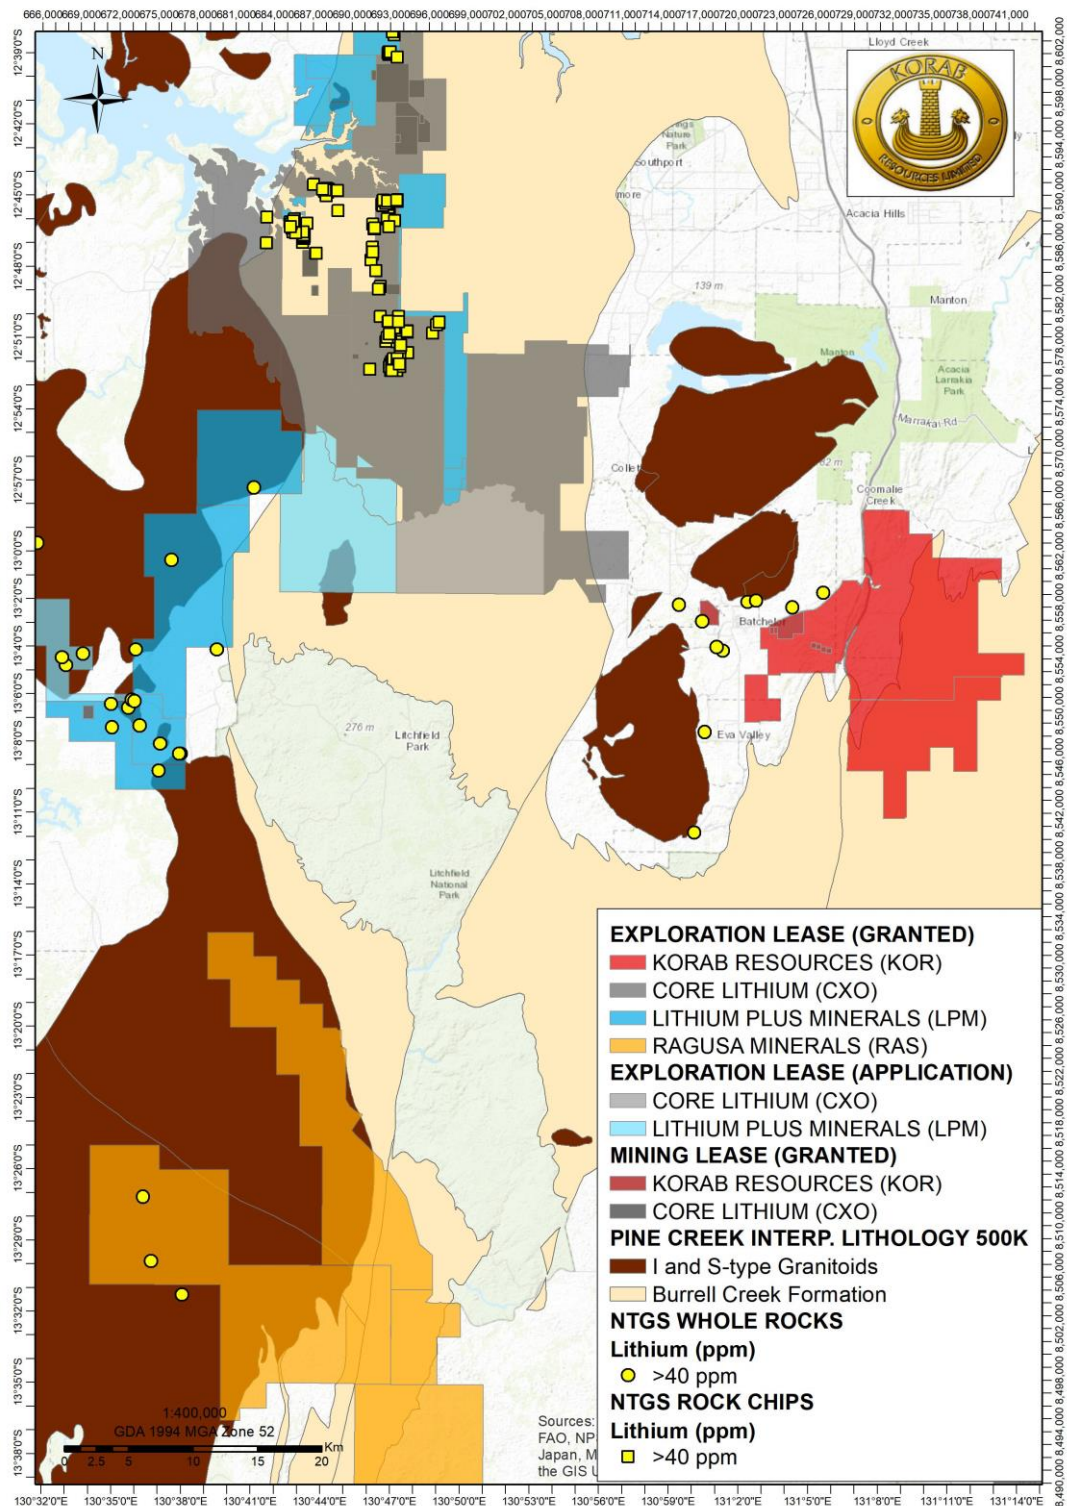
666,000669,000672,000675,000678,000681,000684,000687,000690,000693,000696,000699,000702,000705,000708,000711,000714,000717,000720,000723,000726,000729,000732,000735,000738,000741,000

12°39'0"S
12°42'0"S
12°45'0"S
12°48'0"S
12°51'0"S
12°54'0"S
12°57'0"S
13°0'0"S
13°2'0"S
13°4'0"S
13°6'0"S
13°8'0"S
13°11'0"S
13°14'0"S
13°17'0"S
13°20'0"S
13°23'0"S
13°26'0"S
13°29'0"S
13°32'0"S
13°35'0"S
13°38'0"S

8,602,000
8,598,000
8,594,000
8,590,000
8,586,000
8,582,000
8,578,000
8,574,000
8,570,000
8,566,000
8,562,000
8,558,000
8,554,000
8,550,000
8,546,000
8,542,000
8,538,000
8,534,000
8,530,000
8,526,000
8,522,000
8,518,000
8,514,000
8,510,000
8,506,000
8,502,000
8,498,000
8,494,000
8,490,000

N

KORAB RESOURCES LIMITED

Lloyd Creek
Nature Park
Southport
Acacia Hills
139 m
Manton
Manton
Acacia Larrakia Park
Marrakai Rd
Collett
Coomalie Creek
Batchelor
Eva Valley
276 m
Litchfield Park
Litchfield National Park

EXPLORATION LEASE (GRANTED)
KORAB RESOURCES (KOR)
CORE LITHIUM (CXO)
LITHIUM PLUS MINERALS (LPM)
RAGUSA MINERALS (RAS)
EXPLORATION LEASE (APPLICATION)
CORE LITHIUM (CXO)
LITHIUM PLUS MINERALS (LPM)
MINING LEASE (GRANTED)
KORAB RESOURCES (KOR)
CORE LITHIUM (CXO)
PINE CREEK INTERP. LITHOLOGY 500K
I and S-type Granitoids
Burrell Creek Formation
NTGS WHOLE ROCKS
Lithium (ppm)
>40 ppm
NTGS ROCK CHIPS
Lithium (ppm)
>40 ppm

1:400,000
GDA 1994 MGA Zone 52
Km
0 2.5 5 10 15 20

Sources: FAO, NP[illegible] Japan, M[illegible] the GIS U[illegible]

130°32'0"E 130°35'0"E 130°38'0"E 130°41'0"E 130°44'0"E 130°47'0"E 130°50'0"E 130°53'0"E 130°56'0"E 130°59'0"E 131°2'0"E 131°5'0"E 131°8'0"E 131°11'0"E 131°14'0"E